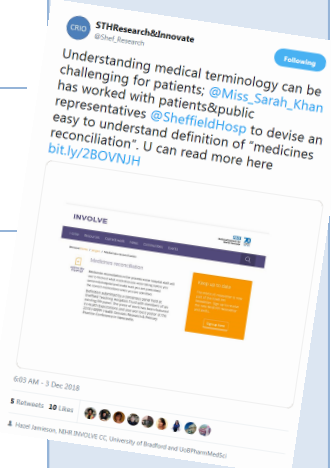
CRIO

STHResearch&Innovate
@Shef_Research

Following

Understanding medical terminology can be challenging for patients; @Miss_Sarah_Khan has worked with patients&public representatives @SheffieldHosp to devise an easy to understand definition of "medicines reconciliation". U can read more here bit.ly/2BOVNJH

INVOLVE

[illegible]

6:05 AM - 3 Dec 2018

5 Retweets 10 Likes

Hazel Jamieson, NIHR INVOLVE CC, University of Bradford and UoBPharmMedSci